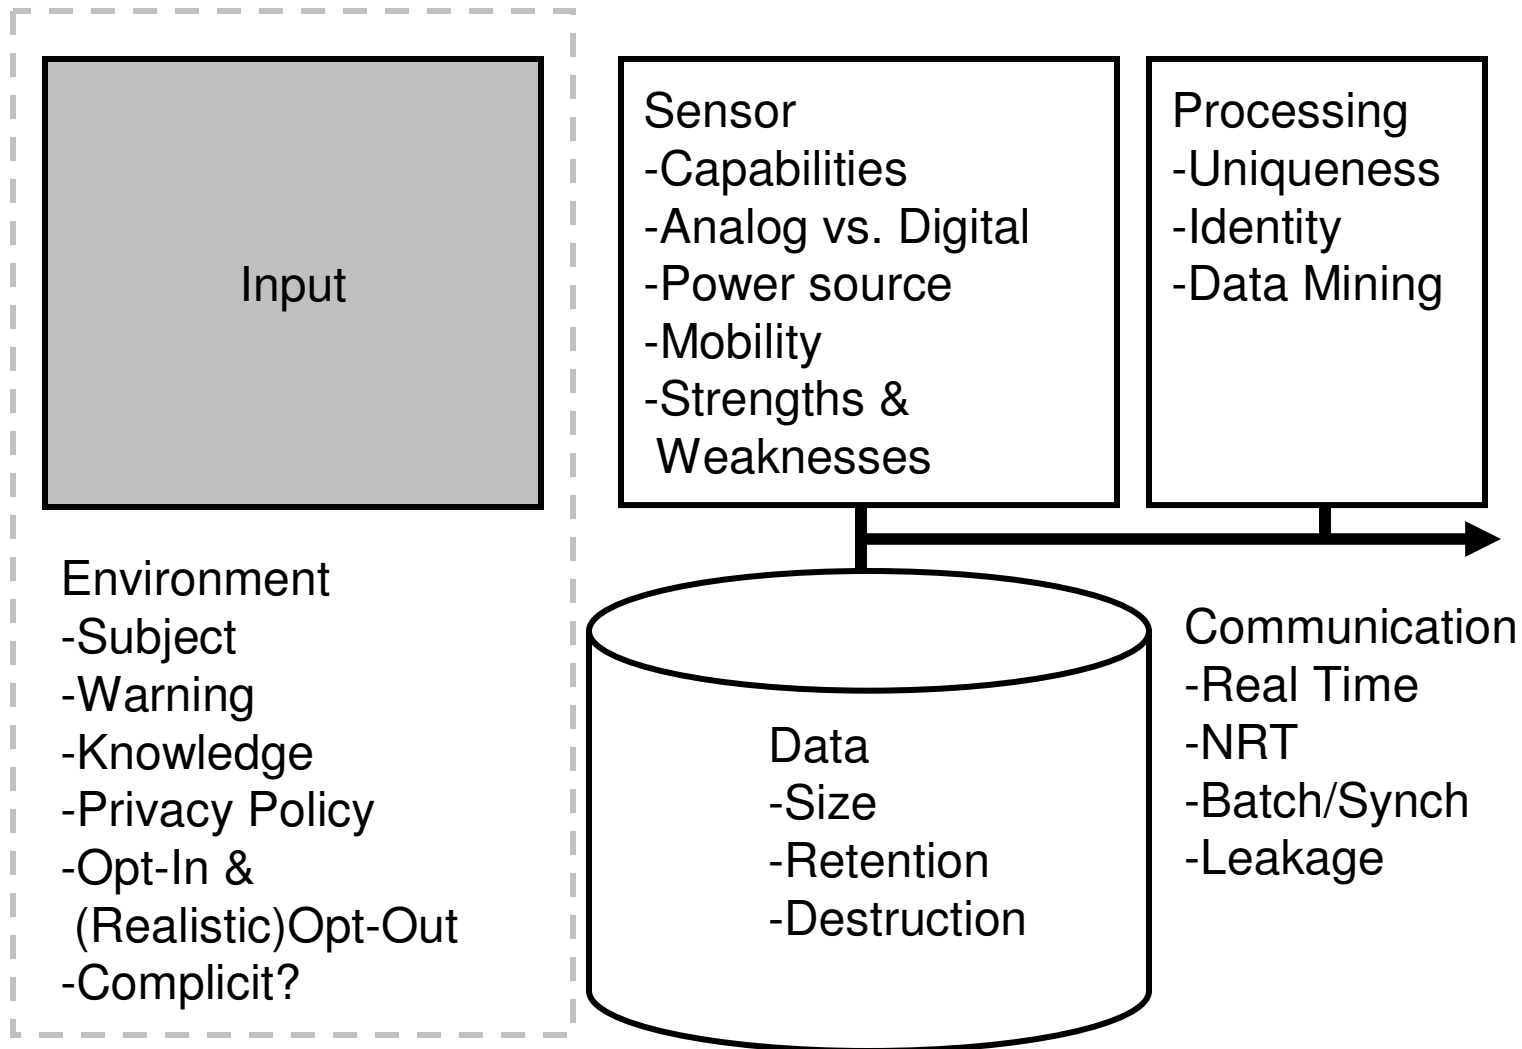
Input

Environment
-Subject
-Warning
-Knowledge
-Privacy Policy
-Opt-In & (Realistic)Opt-Out
-Complicit?

Sensor
-Capabilities
-Analog vs. Digital
-Power source
-Mobility
-Strengths & Weaknesses

Processing
-Uniqueness
-Identity
-Data Mining

Data
-Size
-Retention
-Destruction

Communication
-Real Time
-NRT
-Batch/Synch
-Leakage